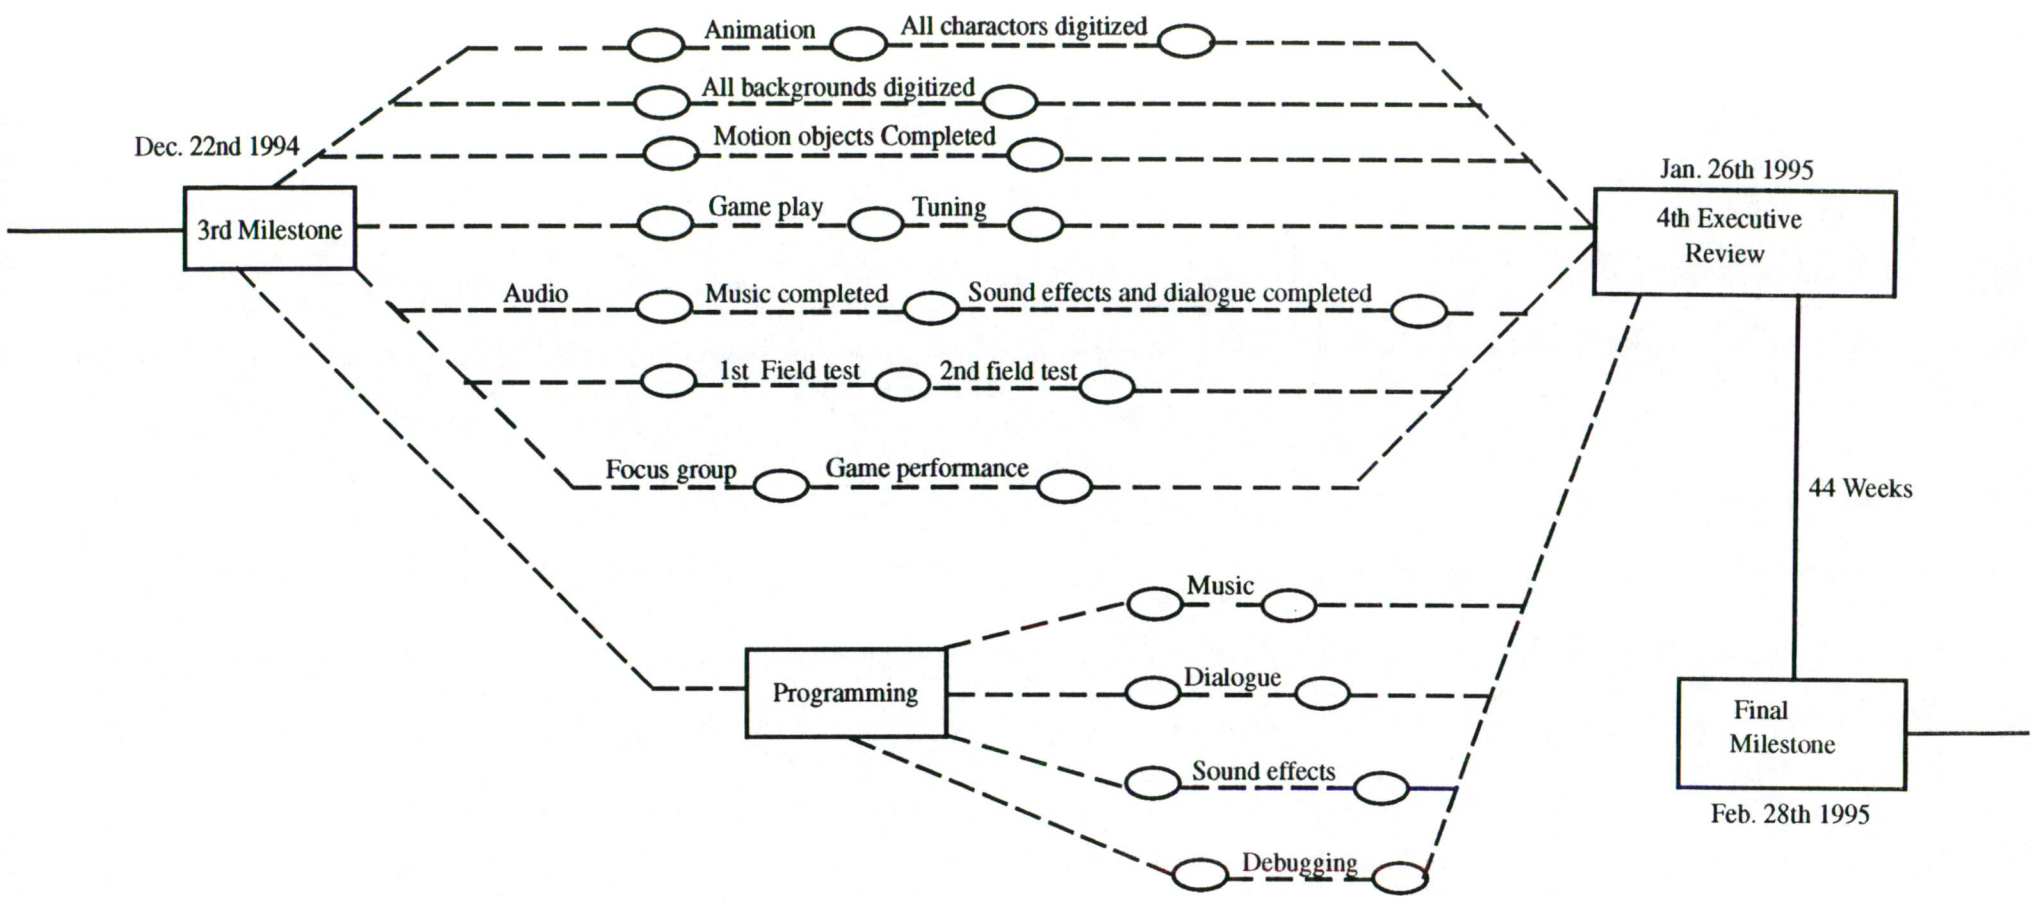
Animation
All charactors digitized
All backgrounds digitized
Dec. 22nd 1994
Motion objects Completed
Jan. 26th 1995
3rd Milestone
Game play
Tuning
4th Executive Review
Audio
Music completed
Sound effects and dialogue completed
1st Field test
2nd field test
Focus group
Game performance
44 Weeks
Music
Programming
Dialogue
Final Milestone
Sound effects
Feb. 28th 1995
Debugging